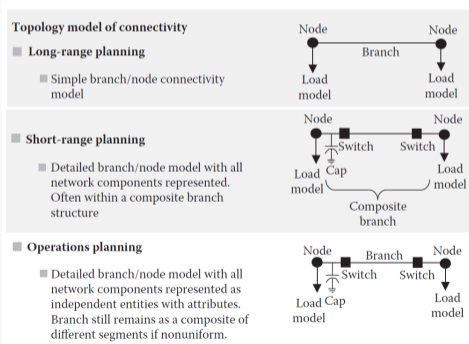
Topology model of connectivity

Long-range planning

Simple branch/node connectivity model

Node
Node
Branch
Load model
Load model

Short-range planning

Detailed branch/node model with all network components represented. Often within a composite branch structure

Node
Node
Switch
Switch
Cap
Load model
Load model
Composite branch

Operations planning

Detailed branch/node model with all network components represented as independent entities with attributes. Branch still remains as a composite of different segments if nonuniform.

Node
Branch
Node
Switch
Switch
Cap
Load model
Load model